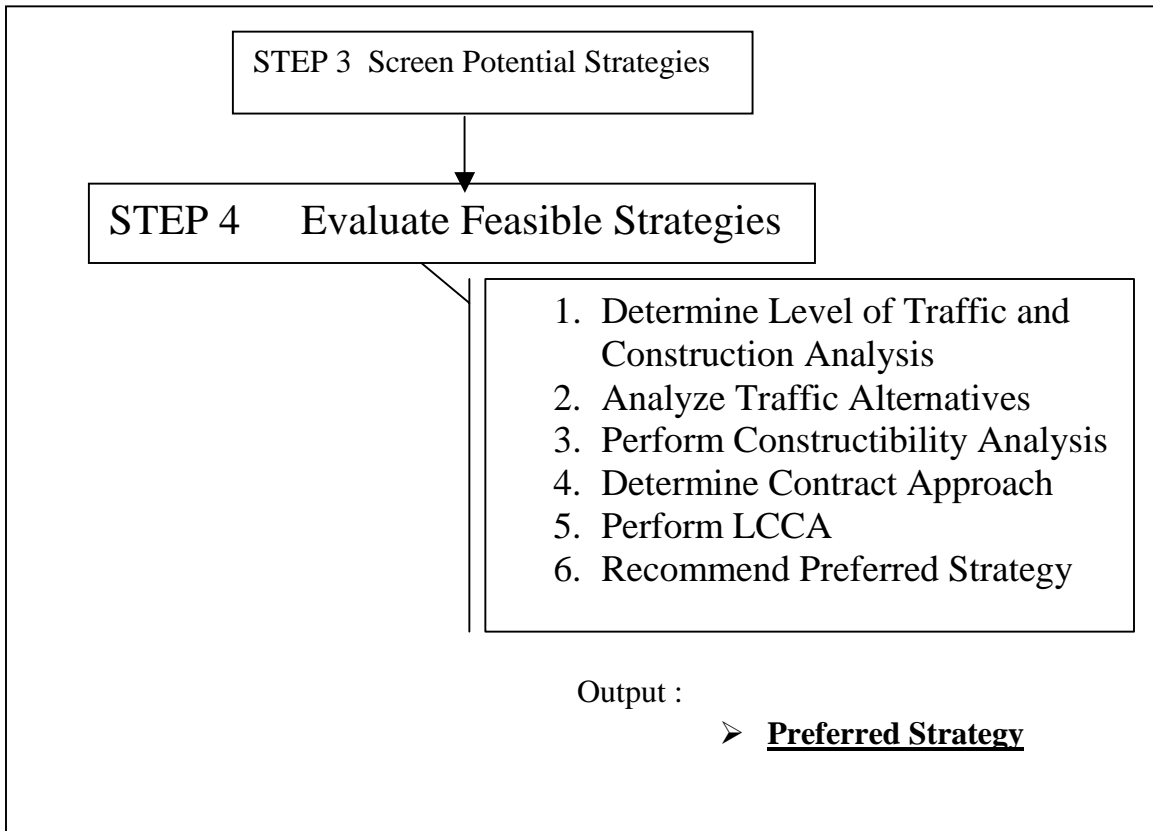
STEP 3 Screen Potential Strategies

STEP 4 Evaluate Feasible Strategies

1. Determine Level of Traffic and Construction Analysis
2. Analyze Traffic Alternatives
3. Perform Constructibility Analysis
4. Determine Contract Approach
5. Perform LCCA
6. Recommend Preferred Strategy

Output :

➢ **Preferred Strategy**